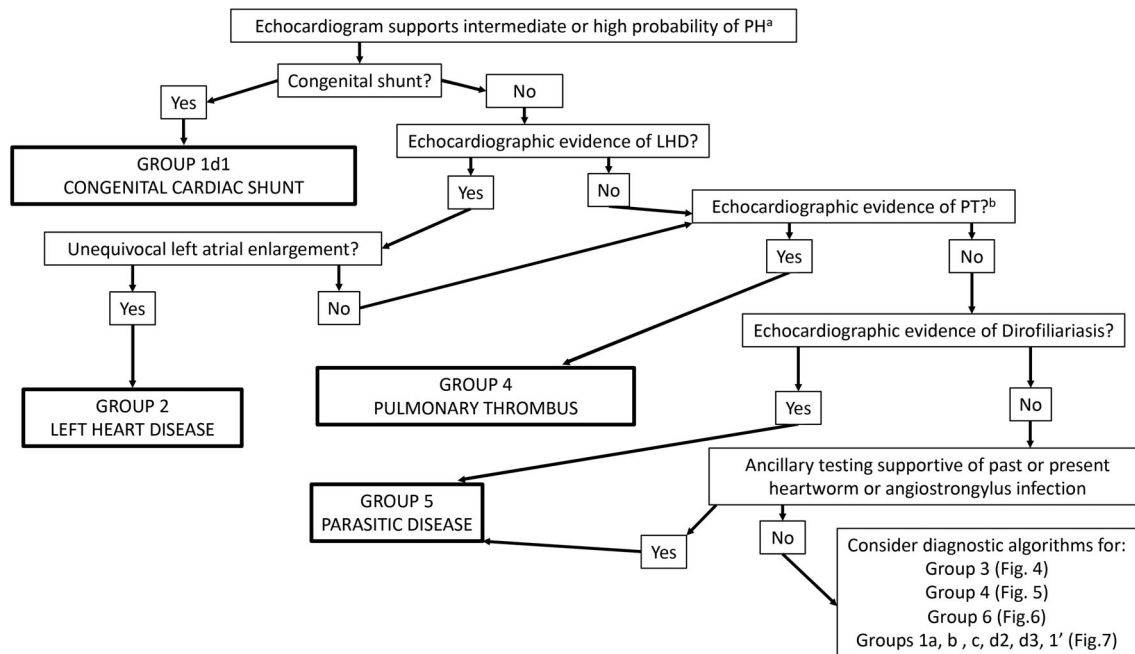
Echocardiogram supports intermediate or high probability of PH$^a$

Congenital shunt?

Yes

No

GROUP 1d1
CONGENITAL CARDIAC SHUNT

Echocardiographic evidence of LHD?

Yes

No

Echocardiographic evidence of PT?$^b$

Unequivocal left atrial enlargement?

Yes

No

Yes

No

Echocardiographic evidence of Dirofiliariasis?

GROUP 4
PULMONARY THROMBUS

GROUP 2
LEFT HEART DISEASE

Yes

No

Ancillary testing supportive of past or present heartworm or angiostrongylus infection

GROUP 5
PARASITIC DISEASE

Yes

No

Consider diagnostic algorithms for:
Group 3 (Fig. 4)
Group 4 (Fig. 5)
Group 6 (Fig.6)
Groups 1a, b , c, d2, d3, 1' (Fig.7)